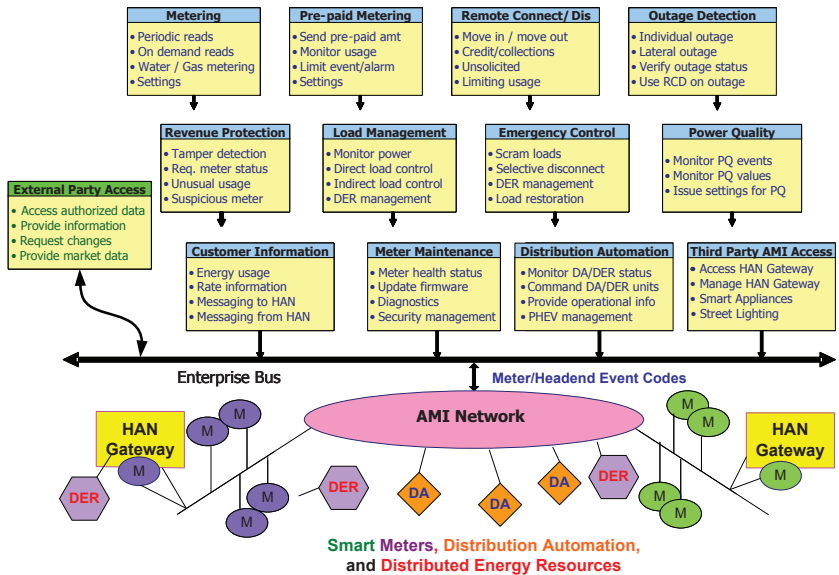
Metering
• Periodic reads
• On demand reads
• Water / Gas metering
• Settings

Pre-paid Metering
• Send pre-paid amt
• Monitor usage
• Limit event/alarm
• Settings

Remote Connect/ Dis
• Move in / move out
• Credit/collections
• Unsolicited
• Limiting usage

Outage Detection
• Individual outage
• Lateral outage
• Verify outage status
• Use RCD on outage

Revenue Protection
• Tamper detection
• Req. meter status
• Unusual usage
• Suspicious meter

Load Management
• Monitor power
• Direct load control
• Indirect load control
• DER management

Emergency Control
• Scram loads
• Selective disconnect
• DER management
• Load restoration

Power Quality
• Monitor PQ events
• Monitor PQ values
• Issue settings for PQ

External Party Access
• Access authorized data
• Provide information
• Request changes
• Provide market data

Customer Information
• Energy usage
• Rate information
• Messaging to HAN
• Messaging from HAN

Meter Maintenance
• Meter health status
• Update firmware
• Diagnostics
• Security management

Distribution Automation
• Monitor DA/DER status
• Command DA/DER units
• Provide operational info
• PHEV management

Third Party AMI Access
• Access HAN Gateway
• Manage HAN Gateway
• Smart Appliances
• Street Lighting

Enterprise Bus

Meter/Headend Event Codes

AMI Network

HAN Gateway

M

M

M

M

M

DER

DER

DA

DA

DA

DER

M

M

M

M

M

HAN Gateway

Smart Meters, Distribution Automation, and Distributed Energy Resources